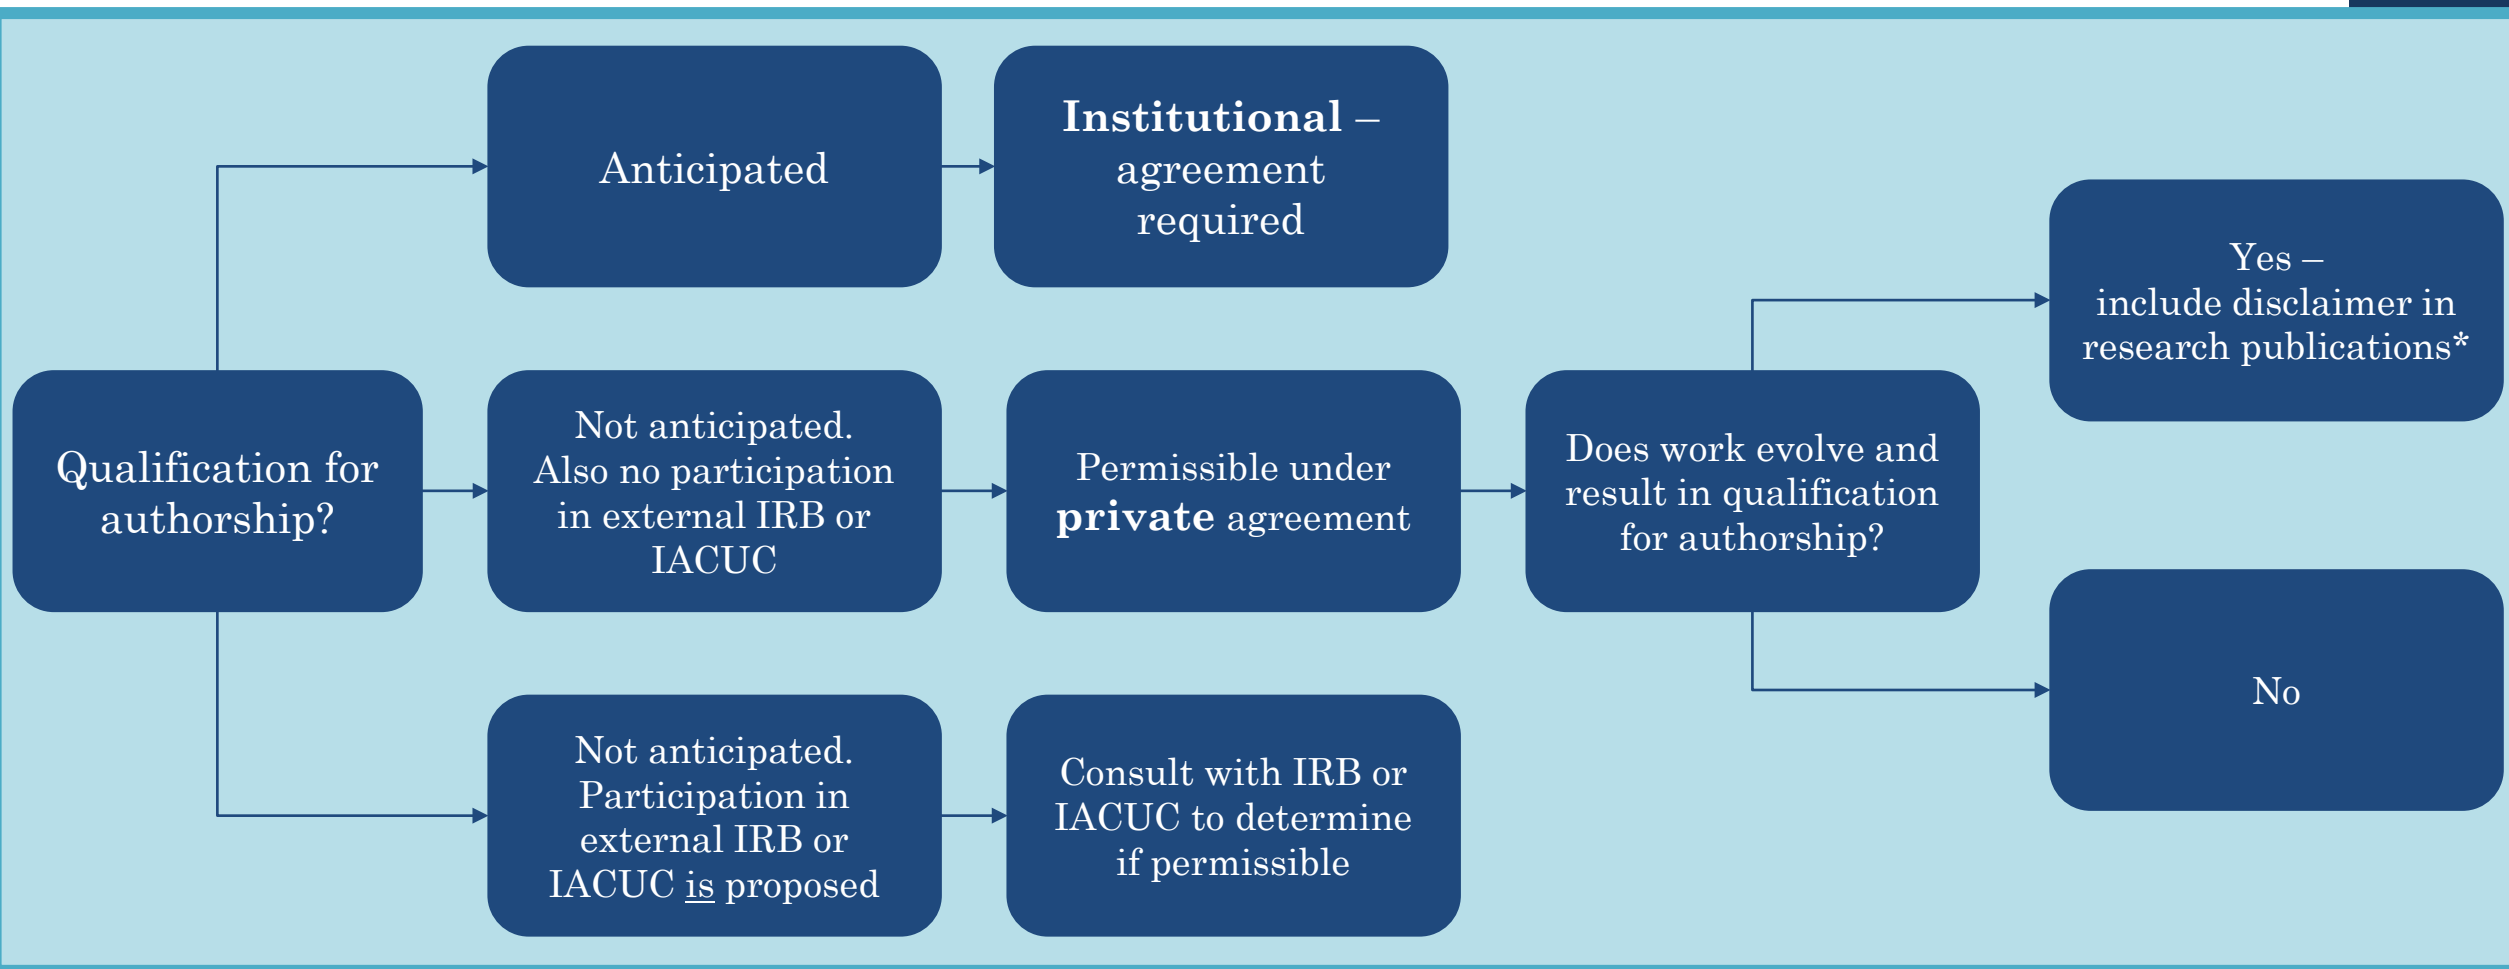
Qualification for authorship?

Anticipated

Institutional – agreement required

Not anticipated. Also no participation in external IRB or IACUC

Permissible under private agreement

Does work evolve and result in qualification for authorship?

Yes – include disclaimer in research publications*

No

Not anticipated. Participation in external IRB or IACUC is proposed

Consult with IRB or IACUC to determine if permissible